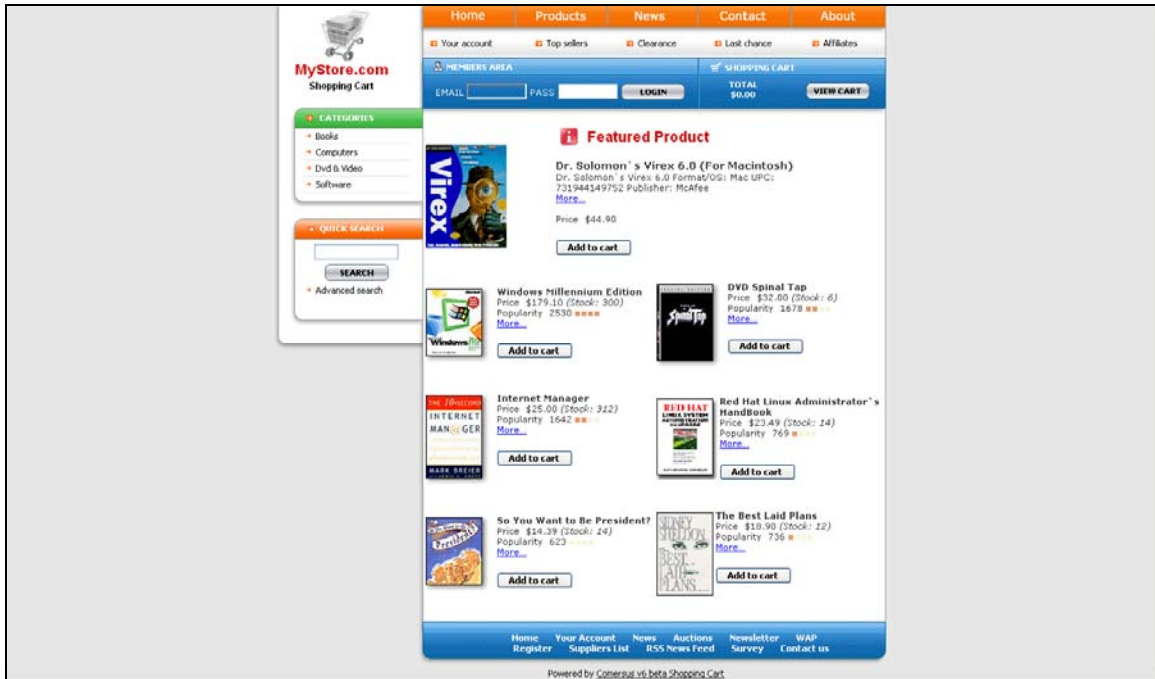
MyStore.com
Shopping Cart

Home Products News Contact About

Your account Top sellers Clearance Last chance Affiliates

MEMBERS AREA
EMAIL PASS LOGIN

SHOPPING CART
TOTAL $0.00
VIEW CART

CATEGORIES
Books
Computers
Dvd & Video
Software

QUICK SEARCH
SEARCH
Advanced search

Featured Product

Dr. Solomon`s Virex 6.0 (For Macintosh)
Dr. Solomon`s Virex 6.0 Format/OS: Mac UPC: 731944149752 Publisher: McAfee
More...
Price $44.90
Add to cart

Windows Millennium Edition
Price $179.10 (Stock: 300)
Popularity 2530
More...
Add to cart

DVD Spinal Tap
Price $32.00 (Stock: 6)
Popularity 1678
More...
Add to cart

Internet Manager
Price $25.00 (Stock: 312)
Popularity 1642
More...
Add to cart

Red Hat Linux Administrator`s HandBook
Price $23.49 (Stock: 14)
Popularity 769
More...
Add to cart

So You Want to Be President?
Price $14.39 (Stock: 14)
Popularity 623
More...
Add to cart

The Best Laid Plans
Price $18.90 (Stock: 12)
Popularity 736
More...
Add to cart

Home Your Account News Auctions Newsletter WAP
Register Suppliers List RSS News Feed Survey Contact us

Powered by Comersus v6 beta Shopping Cart